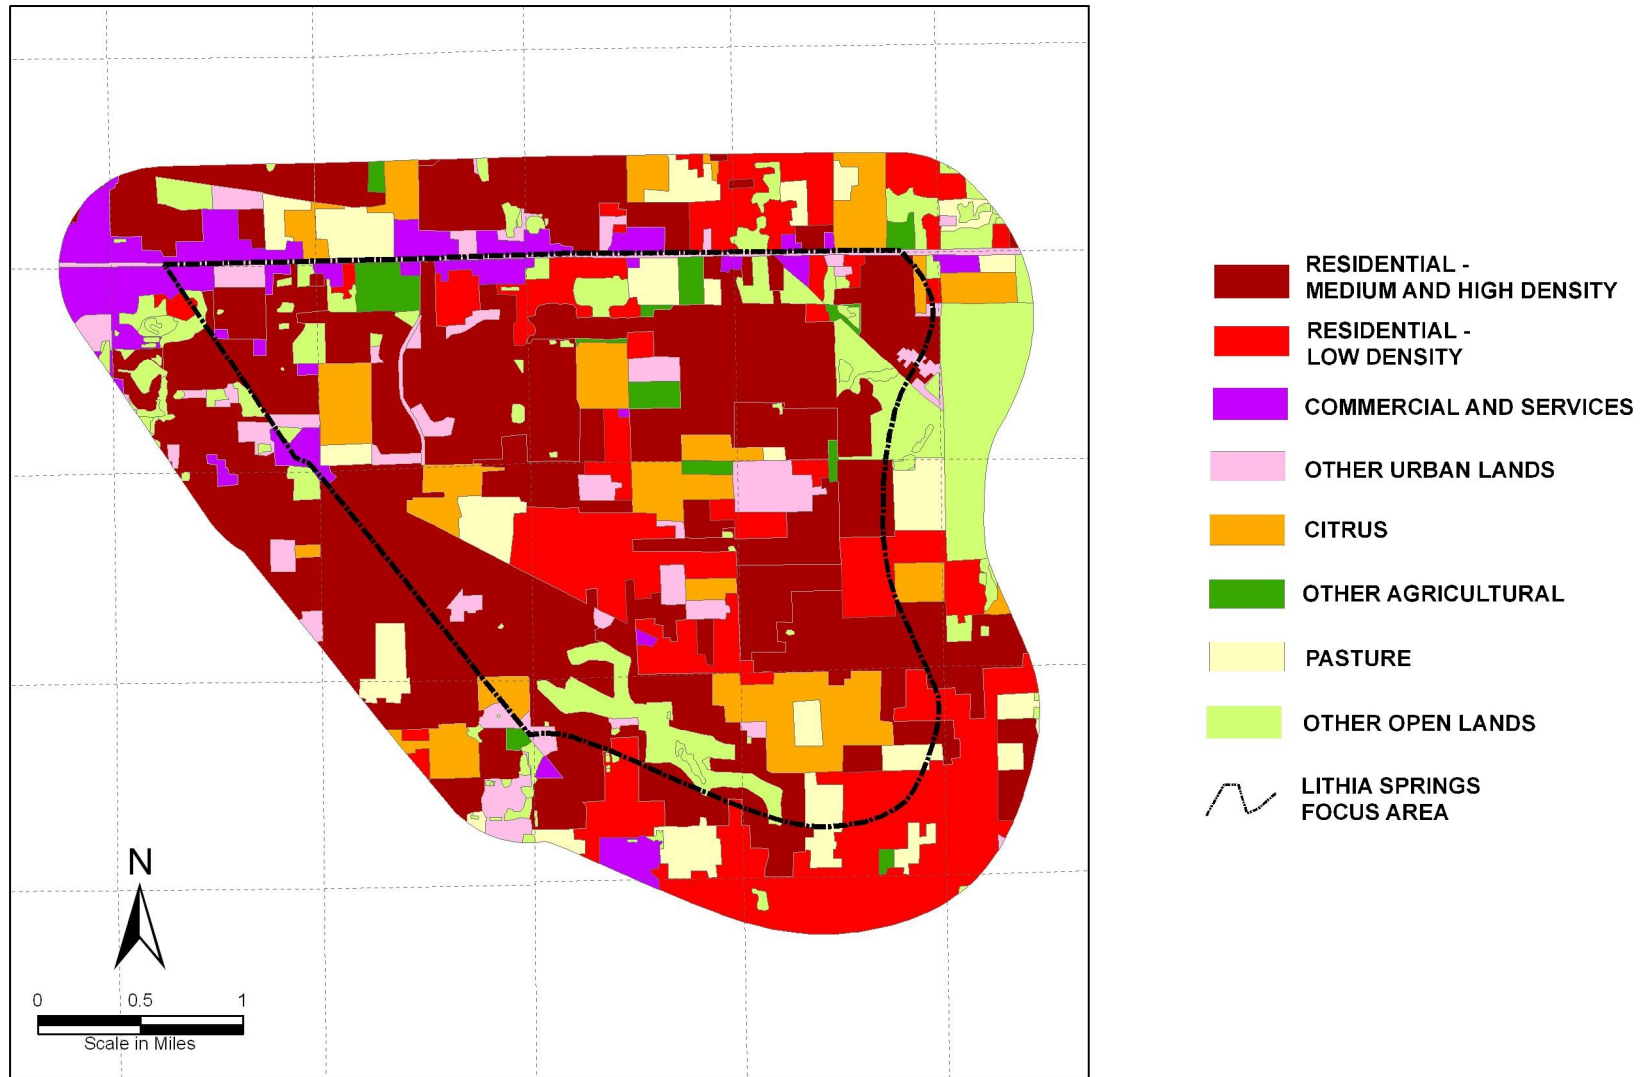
RESIDENTIAL - MEDIUM AND HIGH DENSITY

RESIDENTIAL - LOW DENSITY

COMMERCIAL AND SERVICES

OTHER URBAN LANDS

CITRUS

OTHER AGRICULTURAL

PASTURE

OTHER OPEN LANDS

LITHIA SPRINGS FOCUS AREA

N

0 0.5 1

Scale in Miles